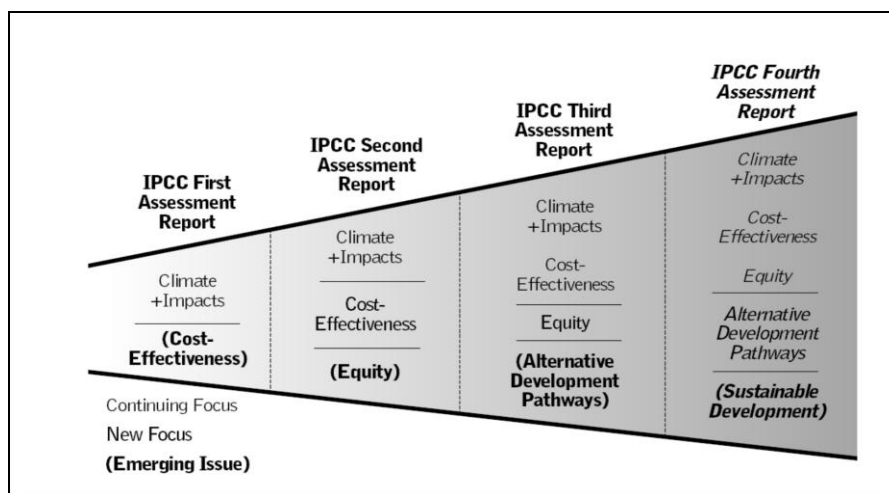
IPCC First Assessment Report

Climate +Impacts

(Cost-Effectiveness)

IPCC Second Assessment Report

Climate +Impacts

Cost-Effectiveness

(Equity)

IPCC Third Assessment Report

Climate +Impacts

Cost-Effectiveness

Equity

(Alternative Development Pathways)

IPCC Fourth Assessment Report

Climate +Impacts

Cost-Effectiveness

Equity

Alternative Development Pathways

(Sustainable Development)

Continuing Focus

New Focus

(Emerging Issue)